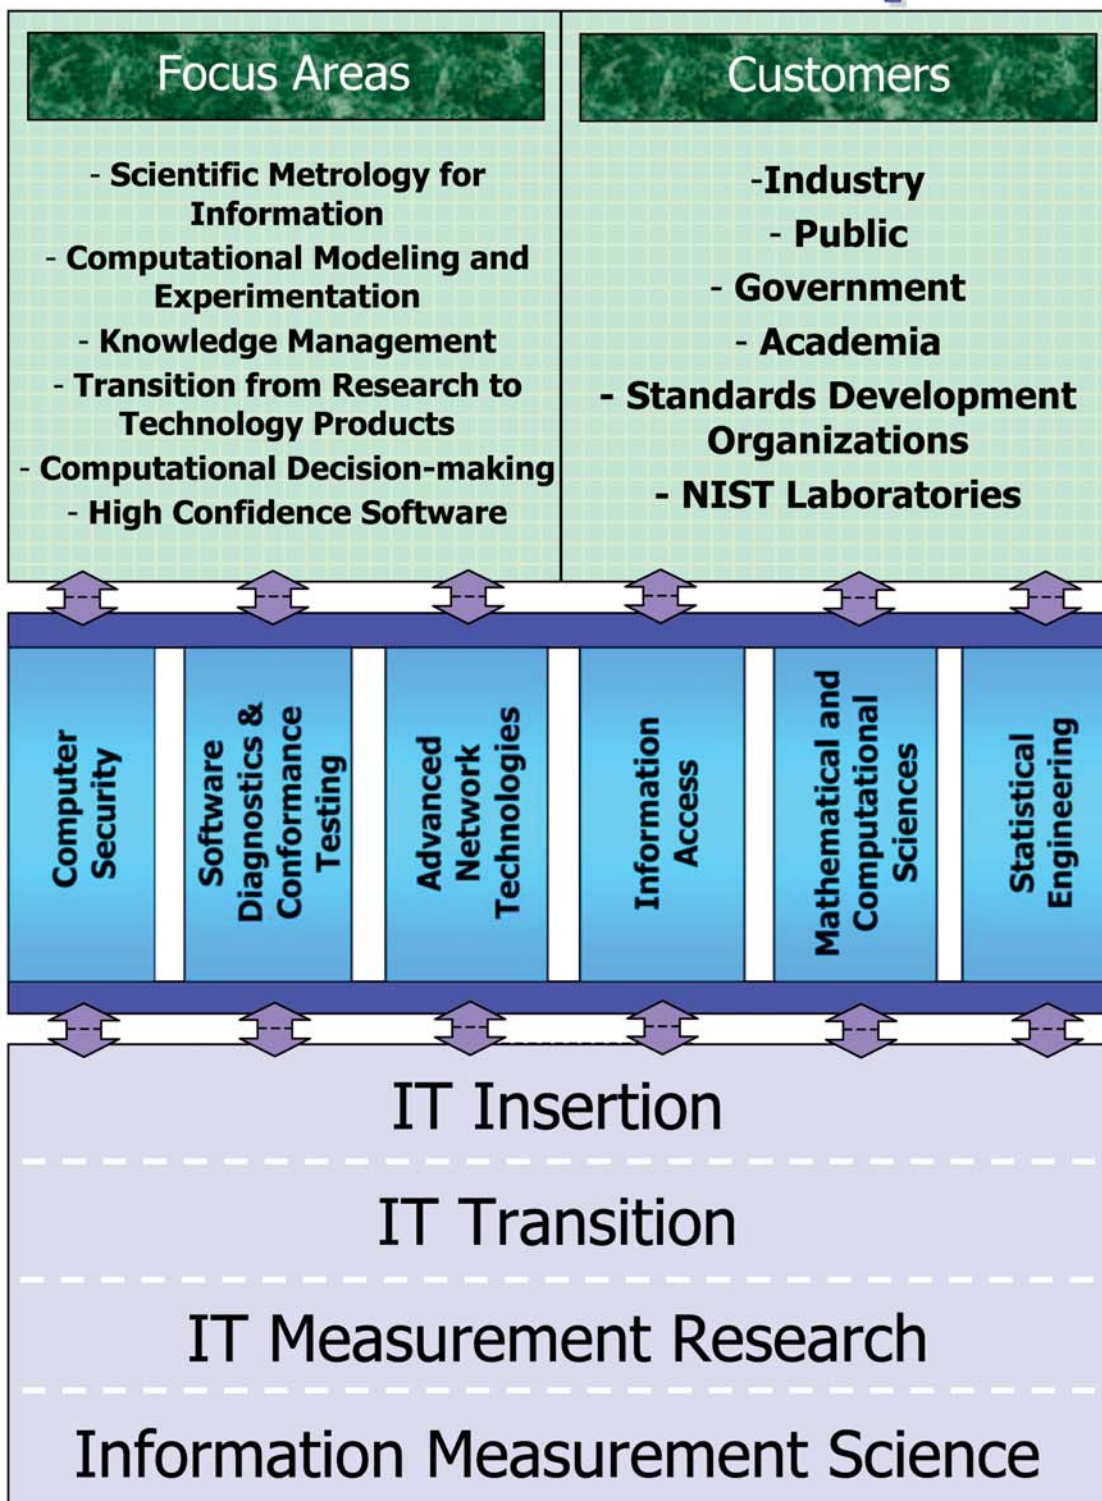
Focus Areas

- Scientific Metrology for Information
- Computational Modeling and Experimentation
- Knowledge Management
- Transition from Research to Technology Products
- Computational Decision-making
- High Confidence Software

Customers

-Industry
- Public
- Government
- Academia
- Standards Development Organizations
- NIST Laboratories

Computer Security

Software Diagnostics & Conformance Testing

Advanced Network Technologies

Information Access

Mathematical and Computational Sciences

Statistical Engineering

IT Insertion

IT Transition

IT Measurement Research

Information Measurement Science